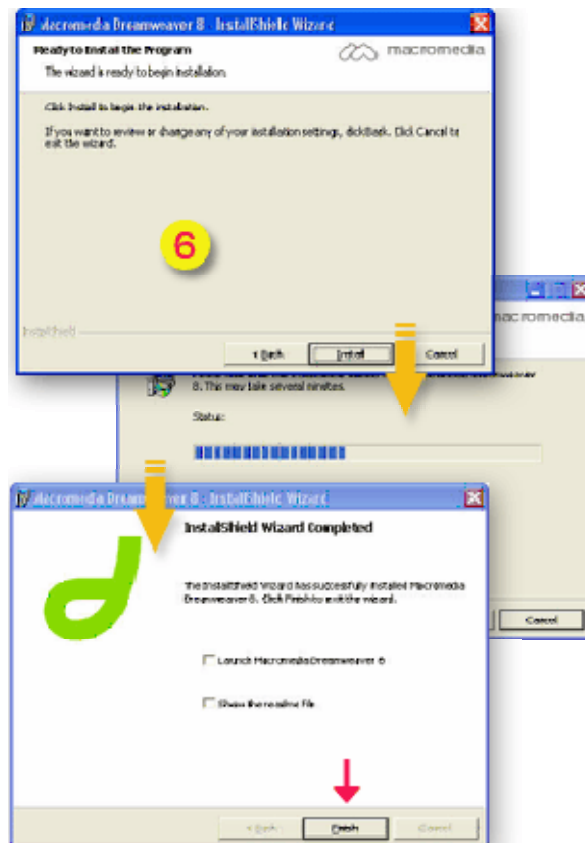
Macromedia Dreamweaver 8 - InstallShield Wizard

Ready to Install the Program

The wizard is ready to begin installation.

macromedia

Click Install to begin the installation.

If you want to review or change any of your installation settings, click Back. Click Cancel to exit the wizard.

6

InstallShield

< Back

Install

Cancel

macromedia

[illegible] 8. This may take several minutes.

Status:

Cancel

Macromedia Dreamweaver 8 - InstallShield Wizard

InstallShield Wizard Completed

The InstallShield Wizard has successfully installed Macromedia Dreamweaver 8. Click Finish to exit the wizard.

Launch Macromedia Dreamweaver 8

Show the readme file

< Back

Finish

Cancel